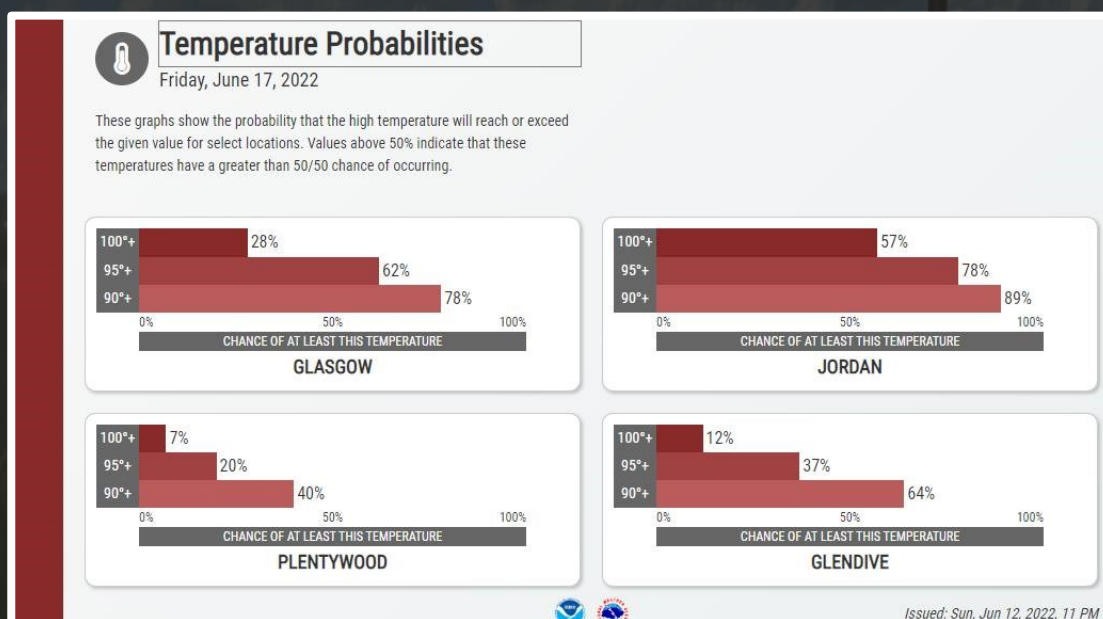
Temperature Probabilities
Friday, June 17, 2022

These graphs show the probability that the high temperature will reach or exceed the given value for select locations. Values above 50% indicate that these temperatures have a greater than 50/50 chance of occurring.

100°+ 28%
95°+ 62%
90°+ 78%
0% 50% 100%
CHANCE OF AT LEAST THIS TEMPERATURE
GLASGOW

100°+ 57%
95°+ 78%
90°+ 89%
0% 50% 100%
CHANCE OF AT LEAST THIS TEMPERATURE
JORDAN

100°+ 7%
95°+ 20%
90°+ 40%
0% 50% 100%
CHANCE OF AT LEAST THIS TEMPERATURE
PLENTYWOOD

100°+ 12%
95°+ 37%
90°+ 64%
0% 50% 100%
CHANCE OF AT LEAST THIS TEMPERATURE
GLENDIVE

Issued: Sun. Jun 12, 2022, 11 PM